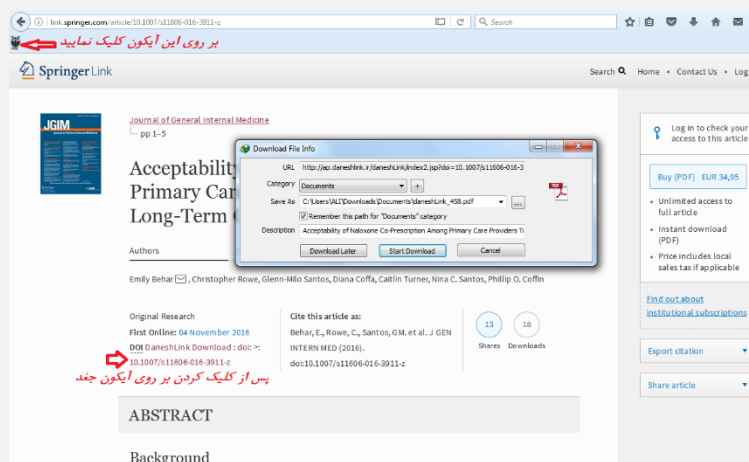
link.springer.com/article/10.1007/s11606-016-3911-z

Search

بر روی این آیکون کلیک نمایید

Springer Link

Search Home · Contact Us · Log

JGIM

Journal of General Internal Medicine

pp 1–5

Acceptability
Primary Car
Long-Term C

Download File Info

URL http://ap.daneshlink.ir/daneshLink/index2.jsp?doi=10.1007/s11606-016-3

Category Documents

Save As C:\Users\ALI\Downloads\Documents\daneshLink_458.pdf

Remember this path for "Documents" category

Description Acceptability of Naloxone Co-Prescription Among Primary Care Providers Tr

Download Later Start Download Cancel

Authors

Emily Behar, Christopher Rowe, Glenn-Milo Santos, Diana Coffa, Caitlin Turner, Nina C. Santos, Phillip O. Coffin

Original Research

First Online: 04 November 2016

DOI DaneshLink Download : doi :>: 10.1007/s11606-016-3911-z

پس از کلیک کردن بر روی آیکون جغد

Cite this article as:

Behar, E., Rowe, C., Santos, GM. et al. J GEN INTERN MED (2016). doi:10.1007/s11606-016-3911-z

13 Shares

18 Downloads

Log in to check your access to this article

Buy (PDF) EUR 34,95

Unlimited access to full article

Instant download (PDF)

Price includes local sales tax if applicable

Find out about institutional subscriptions

Export citation

Share article

ABSTRACT

Background